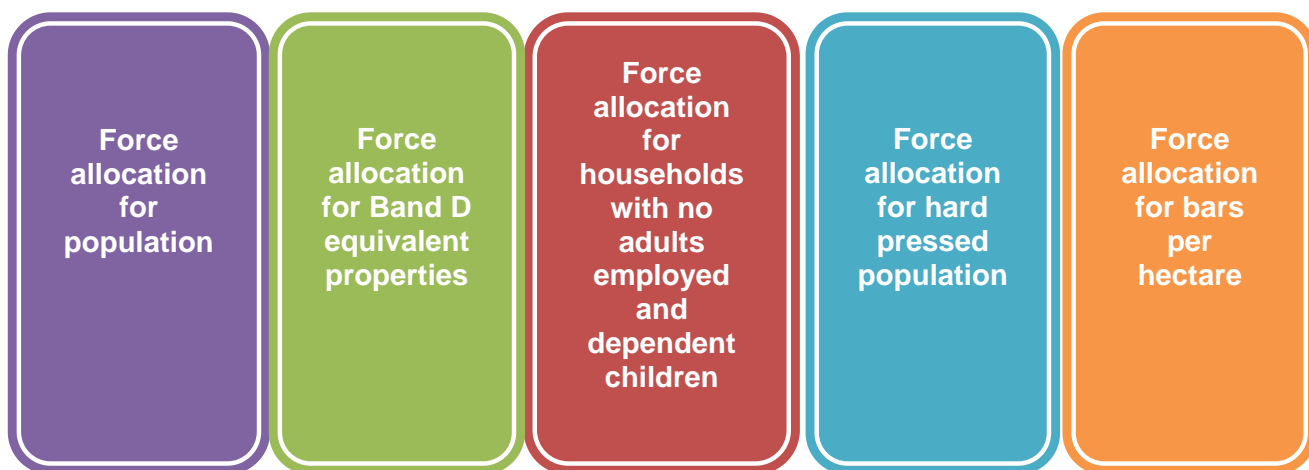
Force allocation for population

Force allocation for Band D equivalent properties

Force allocation for households with no adults employed and dependent children

Force allocation for hard pressed population

Force allocation for bars per hectare